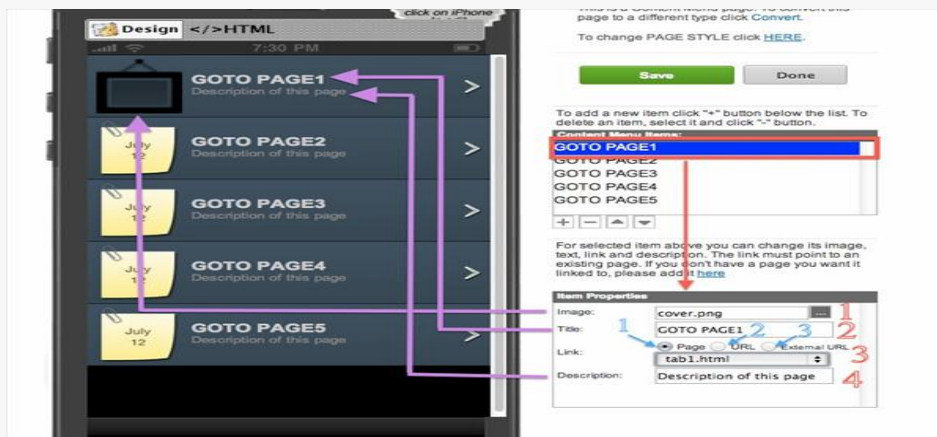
Design </>HTML

click on iPhone

7:30 PM

GOTO PAGE1
Description of this page

July 12
GOTO PAGE2
Description of this page

July 12
GOTO PAGE3
Description of this page

July 12
GOTO PAGE4
Description of this page

July 12
GOTO PAGE5
Description of this page

This is a Content Menu page. To convert this page to a different type click Convert.

To change PAGE STYLE click HERE.

Save
Done

To add a new item click "+" button below the list. To delete an item, select it and click "-" button.

Content Menu Items:
GOTO PAGE1
GOTO PAGE2
GOTO PAGE3
GOTO PAGE4
GOTO PAGE5

For selected item above you can change its image, text, link and description. The link must point to an existing page. If you don't have a page you want it linked to, please add it here

Item Properties
Image: cover.png ... 1
Title: GOTO PAGE1 2
1 2 3
Link: Page URL External URL 3
tab1.html
Description: Description of this page 4